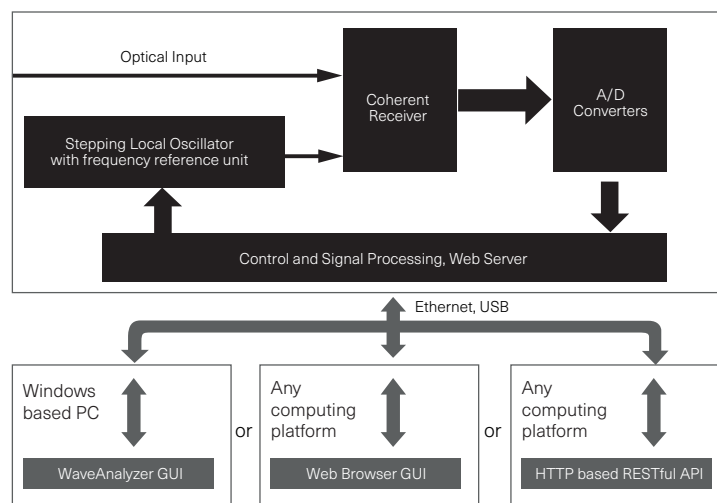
Optical Input

Coherent Receiver

A/D Converters

Stepping Local Oscillator with frequency reference unit

Control and Signal Processing, Web Server

Ethernet, USB

Windows based PC

WaveAnalyzer GUI

or

Any computing platform

Web Browser GUI

or

Any computing platform

HTTP based RESTful API